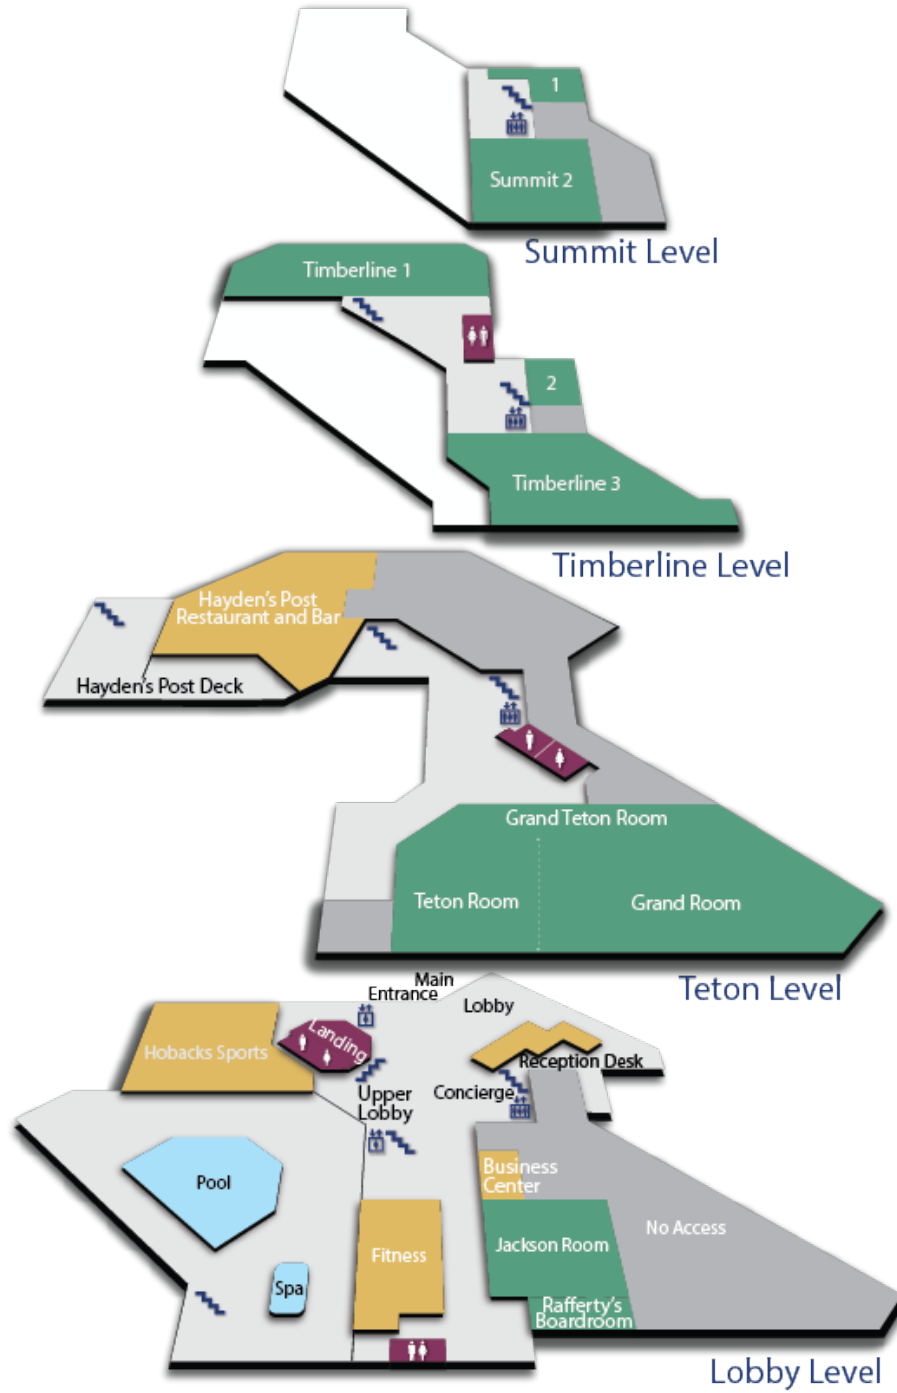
1

Summit 2

Summit Level

Timberline 1

2

Timberline 3

Timberline Level

Hayden's Post Restaurant and Bar

Hayden's Post Deck

Grand Teton Room

Teton Room

Grand Room

Teton Level

Main Entrance

Lobby

Hobacks Sports

Landing

Reception Desk

Upper Lobby

Concierge

Pool

Business Center

No Access

Jackson Room

Fitness

Spa

Rafferty's Boardroom

Lobby Level